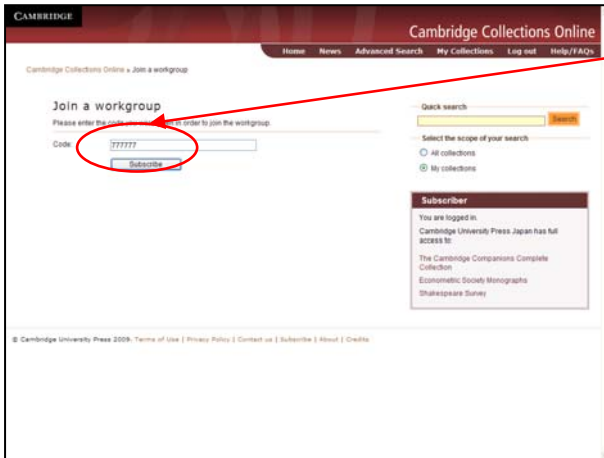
CAMBRIDGE

Cambridge Collections Online

Home | News | Advanced Search | My Collections | Log out | Help/FAQs

Cambridge Collections Online » Join a workgroup

Join a workgroup

Please enter the code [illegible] in order to join the workgroup.

Code 777777

Subscribe

Quick search

Search

Select the scope of your search

All collections

My collections

Subscriber

You are logged in.

Cambridge University Press Japan has full access to:

The Cambridge Companions Complete Collection

Econometric Society Monographs

Shakespeare Survey

© Cambridge University Press 2009. Terms of Use | Privacy Policy | Contact us | Subscribe | About | Credits